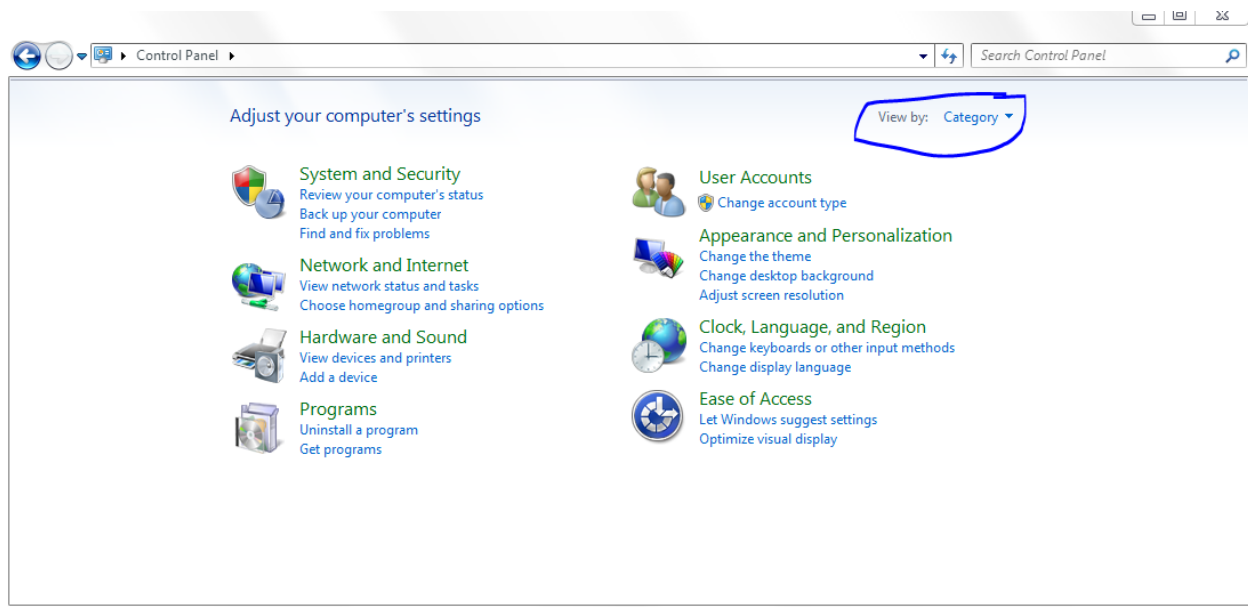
Control Panel ▸

Search Control Panel

Adjust your computer's settings

View by: Category ▾

System and Security
Review your computer's status
Back up your computer
Find and fix problems

Network and Internet
View network status and tasks
Choose homegroup and sharing options

Hardware and Sound
View devices and printers
Add a device

Programs
Uninstall a program
Get programs

User Accounts
Change account type

Appearance and Personalization
Change the theme
Change desktop background
Adjust screen resolution

Clock, Language, and Region
Change keyboards or other input methods
Change display language

Ease of Access
Let Windows suggest settings
Optimize visual display